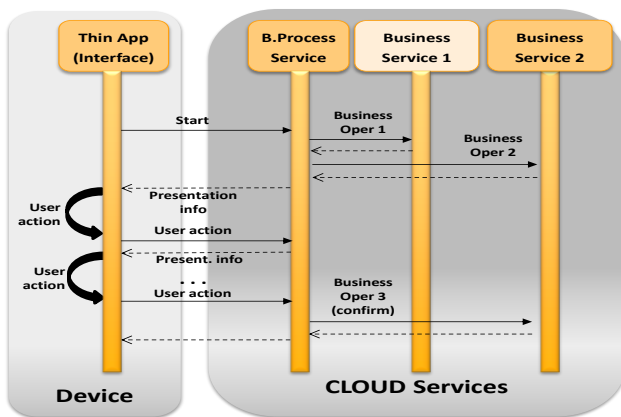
Thin App (Interface)

B.Process Service

Business Service 1

Business Service 2

Start

Business Oper 1

Business Oper 2

Presentation info

User action

User action

Present. info

User action

. . .

User action

Business Oper 3 (confirm)

Device

CLOUD Services